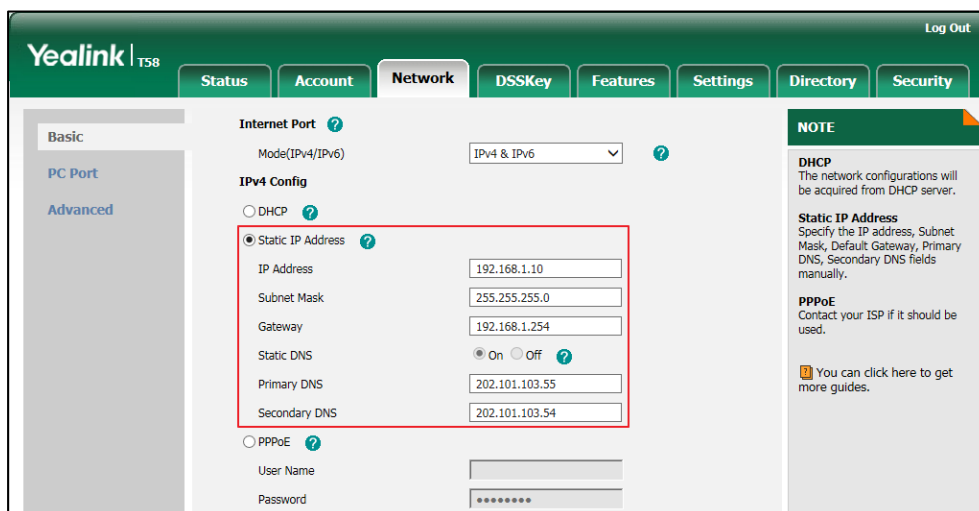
Log Out

Yealink | T58

Status Account Network DSSKey Features Settings Directory Security

Basic

PC Port

Advanced

Internet Port

Mode(IPv4/IPv6) IPv4 & IPv6

IPv4 Config

DHCP

Static IP Address

IP Address 192.168.1.10

Subnet Mask 255.255.255.0

Gateway 192.168.1.254

Static DNS On Off

Primary DNS 202.101.103.55

Secondary DNS 202.101.103.54

PPPoE

User Name

Password ••••••••

NOTE

DHCP
The network configurations will be acquired from DHCP server.

Static IP Address
Specify the IP address, Subnet Mask, Default Gateway, Primary DNS, Secondary DNS fields manually.

PPPoE
Contact your ISP if it should be used.

You can click here to get more guides.